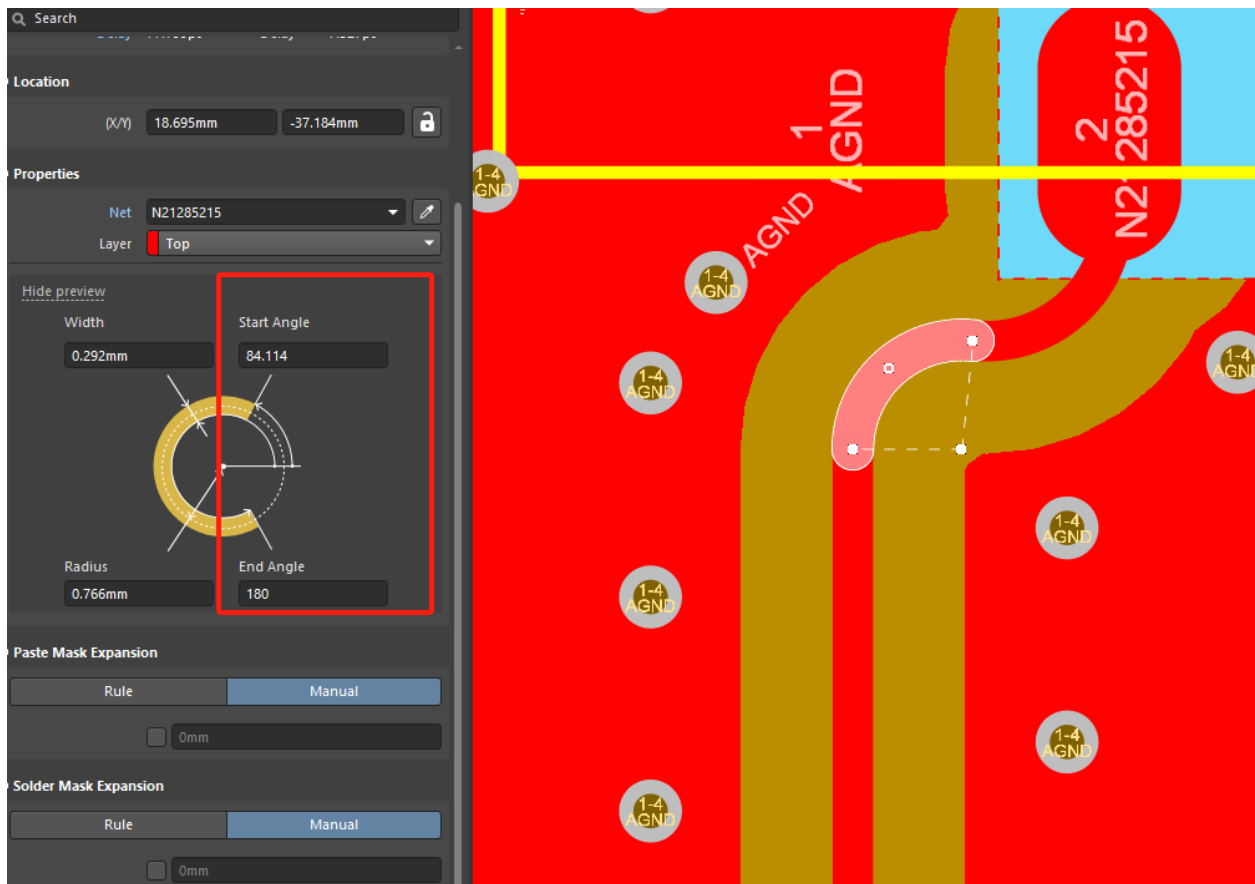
Search

Location

(X/Y) 18.695mm -37.184mm

Properties

Net N21285215

Layer Top

Hide preview

Width

0.292mm

Start Angle

84.114

Radius

0.766mm

End Angle

180

Paste Mask Expansion

Rule Manual

0mm

Solder Mask Expansion

Rule Manual

0mm

1-4
AGND

1
AGND

AGND

2
N21285215

1-4
AGND

1-4
AGND

1-4
AGND

1-4
AGND

1-4
AGND

1-4
AGND

1-4
AGND